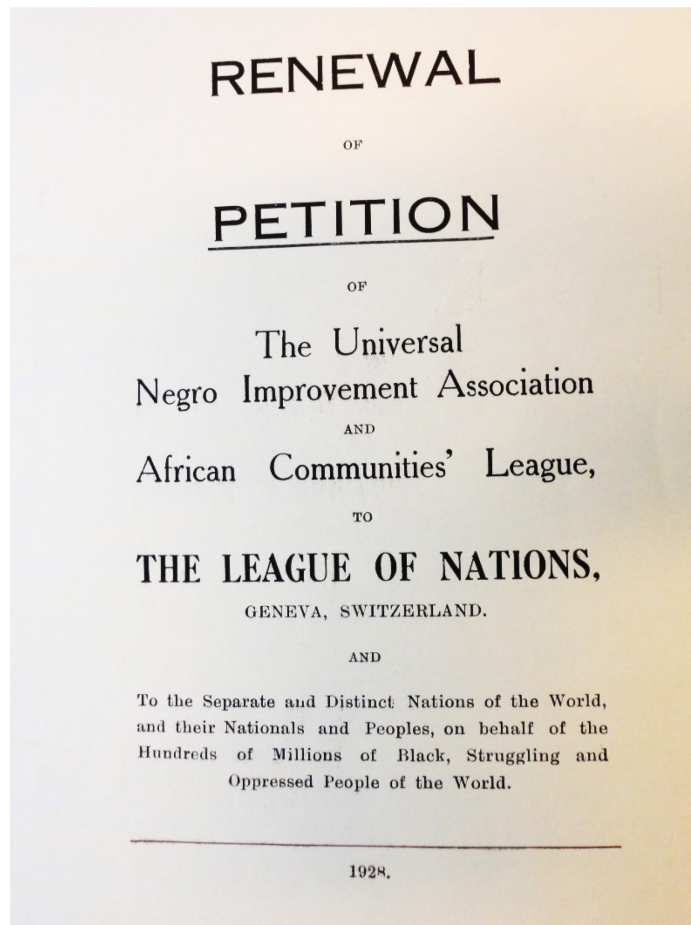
RENEWAL

OF

PETITION

OF

The Universal Negro Improvement Association

AND

African Communities' League,

TO

THE LEAGUE OF NATIONS,

GENEVA, SWITZERLAND.

AND

To the Separate and Distinct Nations of the World, and their Nationals and Peoples, on behalf of the Hundreds of Millions of Black, Struggling and Oppressed People of the World.

1928.